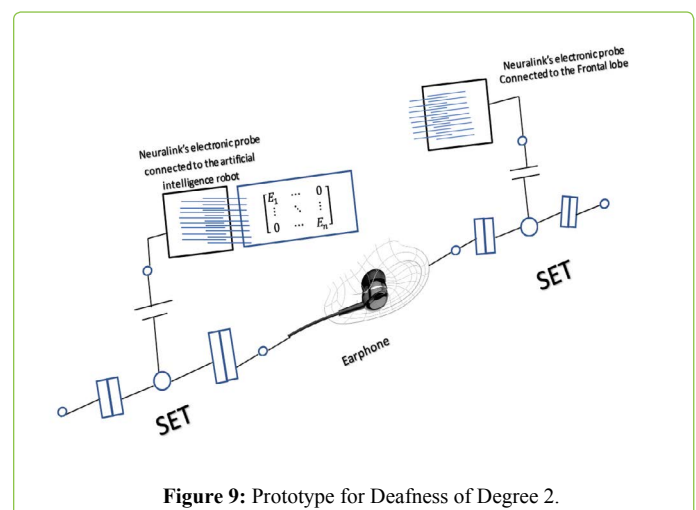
Neuralink's electronic probe Connected to the Frontal lobe

Neuralink's electronic probe connected to the artificial intelligence robot

$\begin{bmatrix} E_1 & \cdots & 0 \\ \vdots & \ddots & \vdots \\ 0 & \cdots & E_n \end{bmatrix}$

SET

Earphone

SET

Figure 9: Prototype for Deafness of Degree 2.